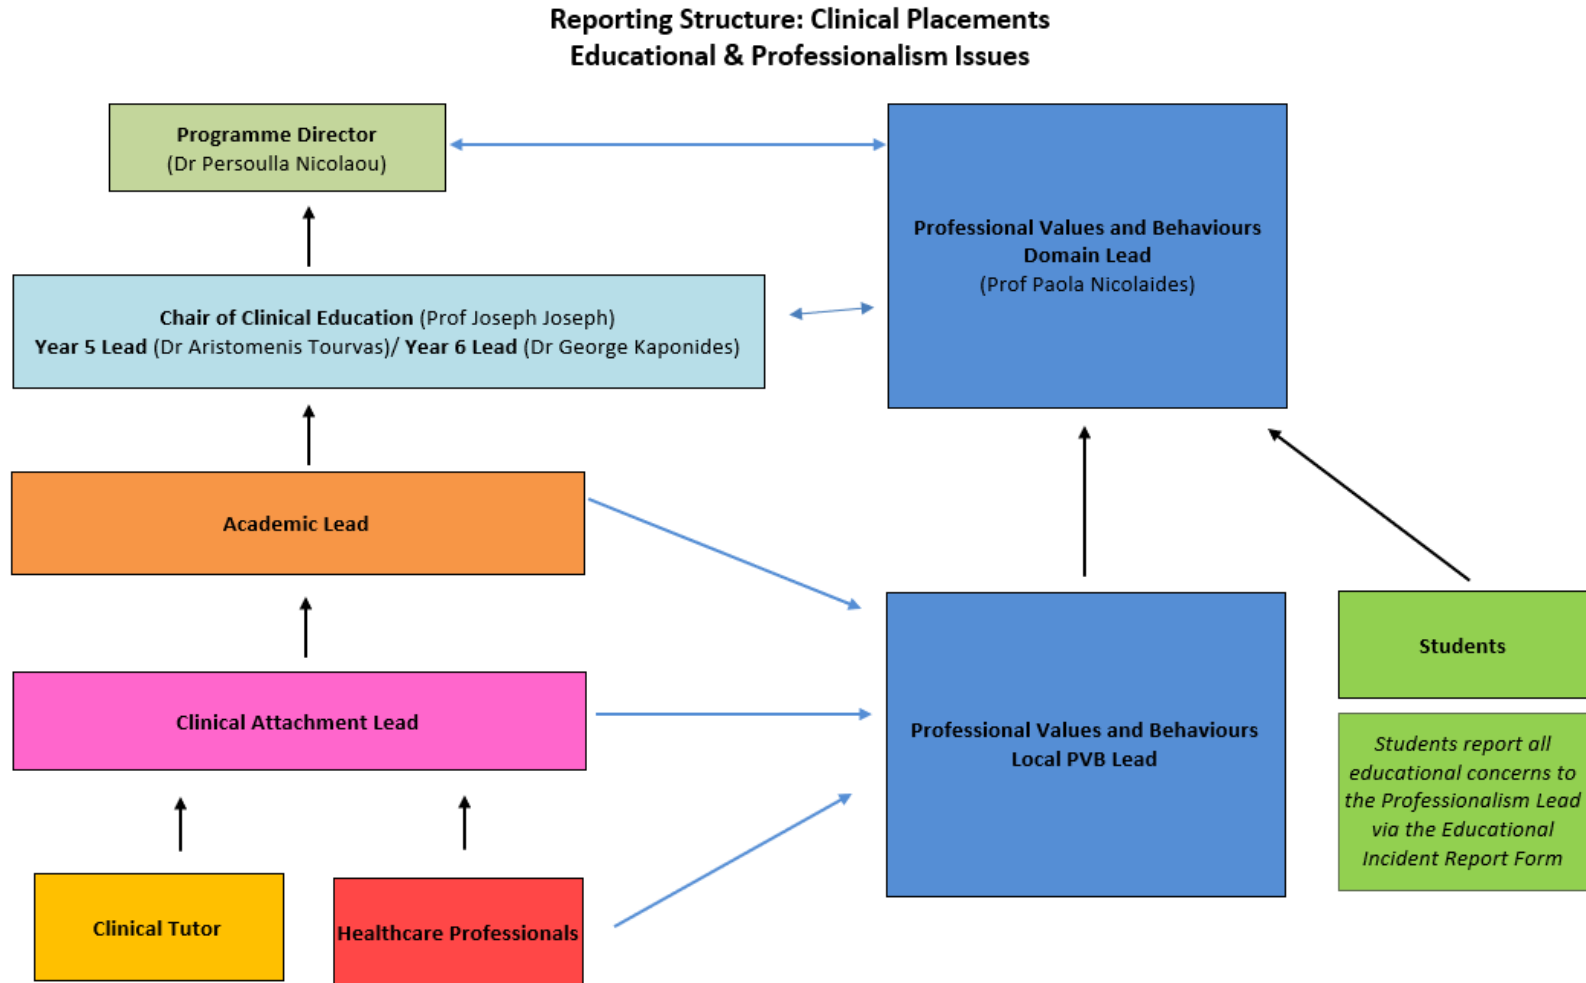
Reporting Structure: Clinical Placements
Educational & Professionalism Issues

Programme Director
(Dr Persoulla Nicolaou)

Professional Values and Behaviours
Domain Lead
(Prof Paola Nicolaides)

Chair of Clinical Education (Prof Joseph Joseph)
Year 5 Lead (Dr Aristomenis Tourvas)/ Year 6 Lead (Dr George Kaponides)

Academic Lead

Clinical Attachment Lead

Professional Values and Behaviours
Local PVB Lead

Students

Students report all educational concerns to the Professionalism Lead via the Educational Incident Report Form

Clinical Tutor

Healthcare Professionals